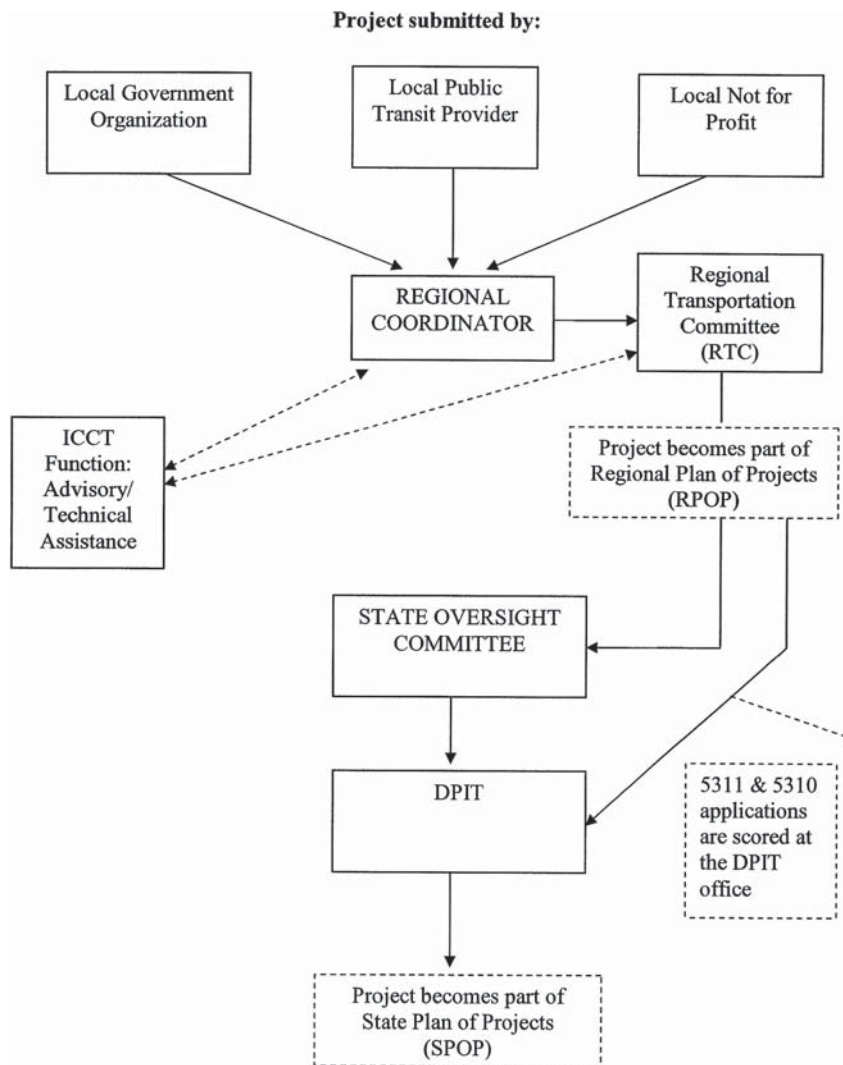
**Project submitted by:**

Local Government Organization

Local Public Transit Provider

Local Not for Profit

REGIONAL COORDINATOR

Regional Transportation Committee (RTC)

ICCT Function: Advisory/ Technical Assistance

Project becomes part of Regional Plan of Projects (RPOP)

STATE OVERSIGHT COMMITTEE

DPIT

5311 & 5310 applications are scored at the DPIT office

Project becomes part of State Plan of Projects (SPOP)